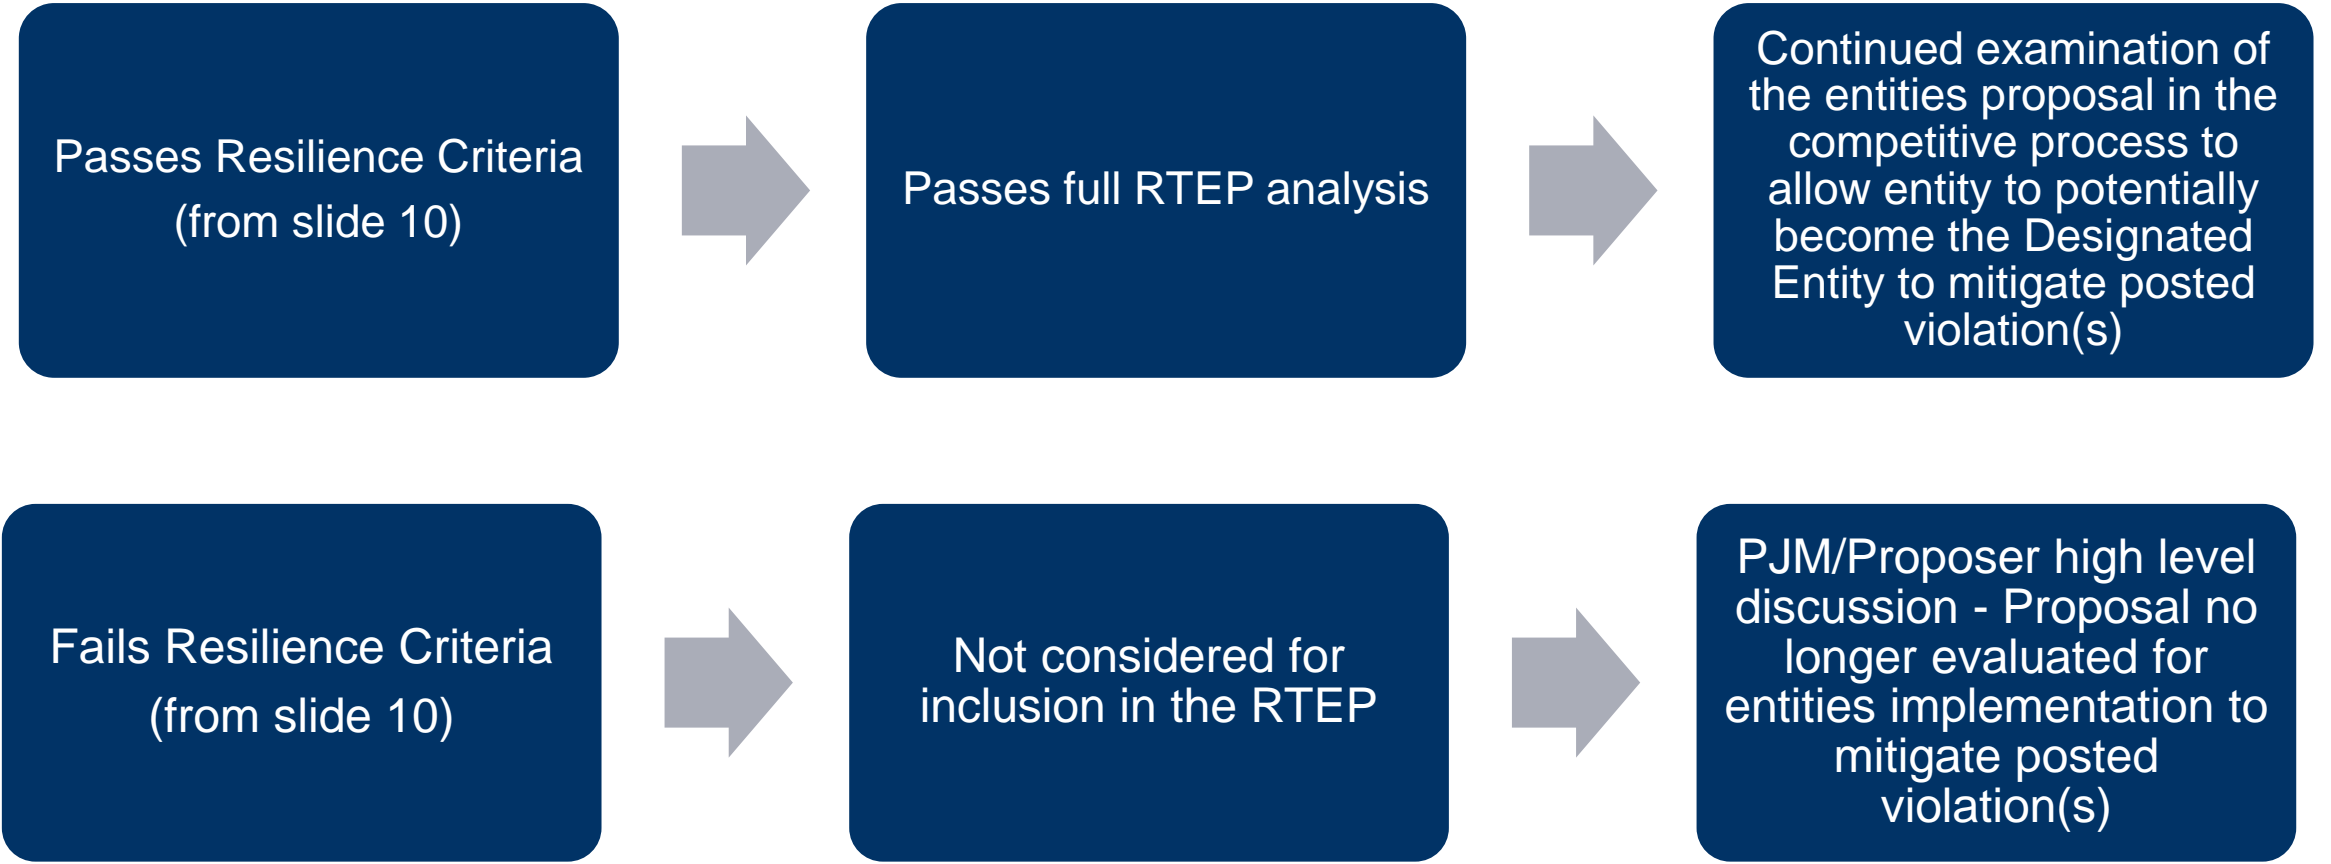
Passes Resilience Criteria (from slide 10)

Passes full RTEP analysis

Continued examination of the entities proposal in the competitive process to allow entity to potentially become the Designated Entity to mitigate posted violation(s)

Fails Resilience Criteria (from slide 10)

Not considered for inclusion in the RTEP

PJM/Proposer high level discussion - Proposal no longer evaluated for entities implementation to mitigate posted violation(s)